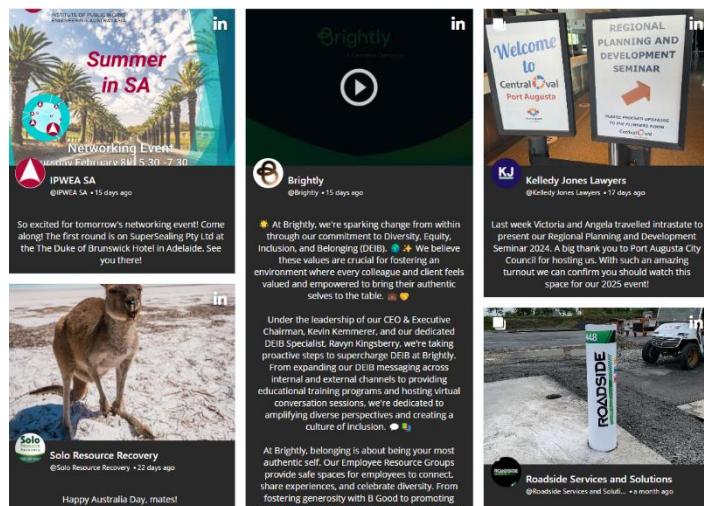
INSTITUTE OF PUBLIC WORKS ENGINEERING AUSTRALASIA

in

Summer in SA

Networking Event

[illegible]sday February 8th 5:30 - 7:30

IPWEA SA
@IPWEA SA • 15 days ago

So excited for tomorrow's networking event! Come along! The first round is on SuperSealing Pty Ltd at the The Duke of Brunswick Hotel in Adelaide. See you there!

in

Brightly

Brightly
@Brightly • 15 days ago

🌟 At Brightly, we're sparking change from within through our commitment to Diversity, Equity, Inclusion, and Belonging (DEIB). 🌍 ✨ We believe these values are crucial for fostering an environment where every colleague and client feels valued and empowered to bring their authentic selves to the table. 💼 💛

Under the leadership of our CEO & Executive Chairman, Kevin Kemmerer, and our dedicated DEIB Specialist, Ravyn Kingsberry, we're taking proactive steps to supercharge DEIB at Brightly. From expanding our DEIB messaging across internal and external channels to providing educational training programs and hosting virtual conversation sessions, we're dedicated to amplifying diverse perspectives and creating a culture of inclusion. 💬 📚

At Brightly, belonging is about being your most authentic self. Our Employee Resource Groups provide safe spaces for employees to connect, share experiences, and celebrate diversity. From fostering generosity with B Good to promoting

in

Welcome to Central Oval Port Augusta

REGIONAL PLANNING AND DEVELOPMENT SEMINAR

PLEASE PROCEED UPSTAIRS TO THE FLINDERS ROOM

KJ

Kelledy Jones Lawyers
@Kelledy Jones Lawyers • 17 days ago

Last week Victoria and Angela travelled intrastate to present our Regional Planning and Development Seminar 2024. A big thank you to Port Augusta City Council for hosting us. With such an amazing turnout we can confirm you should watch this space for our 2025 event!

in

Solo Resource Recovery

Solo Resource Recovery
@Solo Resource Recovery • 22 days ago

Happy Australia Day, mates!

in

448

ROADSIDE

Roadside Services and Solutions
@Roadside Services and Soluti... • a month ago